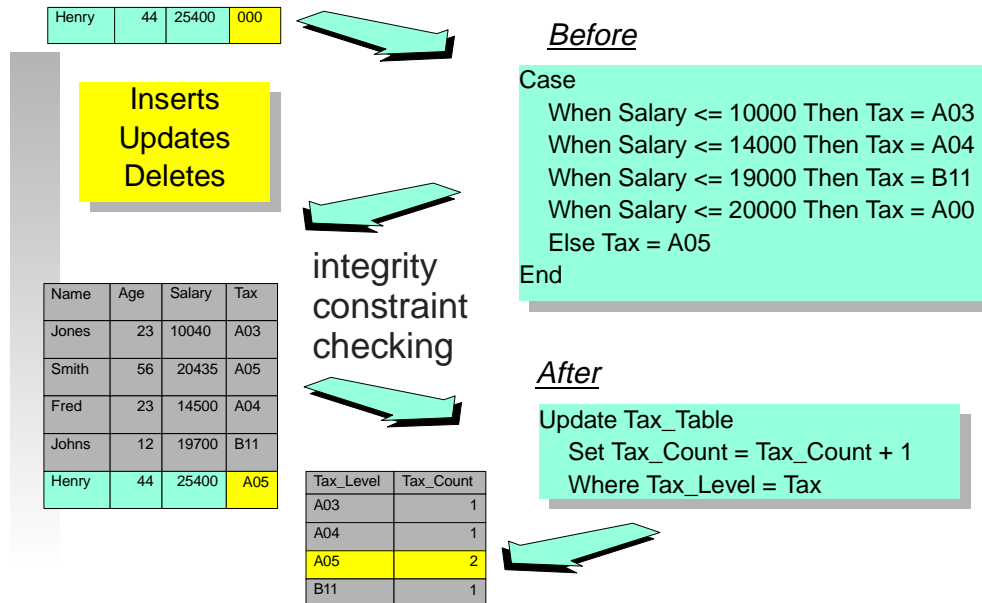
| Henry | 44 | 25400 | 000 |
|---|---|---|---|

Before

Case
When Salary <= 10000 Then Tax = A03
When Salary <= 14000 Then Tax = A04
When Salary <= 19000 Then Tax = B11
When Salary <= 20000 Then Tax = A00
Else Tax = A05
End

Inserts
Updates
Deletes

integrity constraint checking

| Name | Age | Salary | Tax |
|---|---|---|---|
| Jones | 23 | 10040 | A03 |
| Smith | 56 | 20435 | A05 |
| Fred | 23 | 14500 | A04 |
| Johns | 12 | 19700 | B11 |
| Henry | 44 | 25400 | A05 |

After

Update Tax_Table
Set Tax_Count = Tax_Count + 1
Where Tax_Level = Tax

| Tax_Level | Tax_Count |
|---|---|
| A03 | 1 |
| A04 | 1 |
| A05 | 2 |
| B11 | 1 |